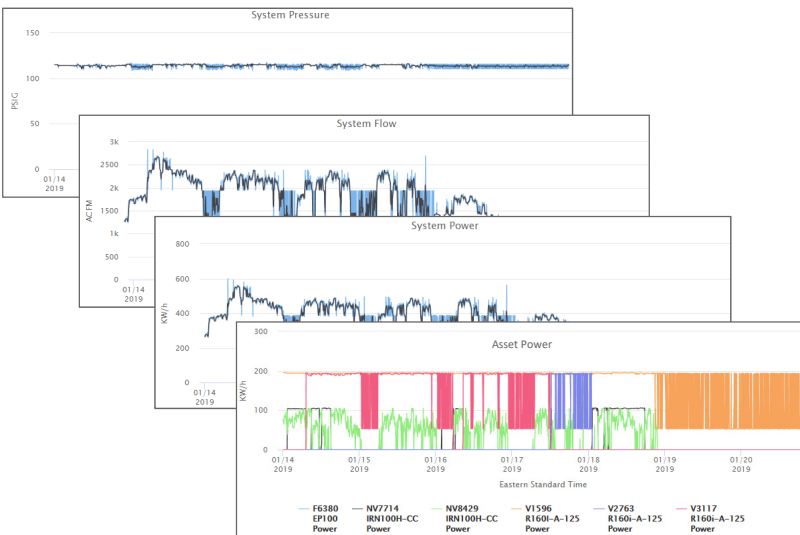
System Pressure

150
100
50
0
PSIG
01/14
2019

System Flow

3k
2500
2k
1500
1k
500
0
ACFM
01/14
2019

System Power

800
600
400
200
0
KW/h
01/14
2019

Asset Power

300
200
100
0
KW/h
01/14
2019
01/15
2019
01/16
2019
01/17
2019
01/18
2019
01/19
2019
01/20
2019
Eastern Standard Time

F6380 EP100 Power
NV7714 IRN100H-CC Power
NV8429 IRN100H-CC Power
V1596 R160I-A-125 Power
V2763 R160i-A-125 Power
V3117 R160i-A-125 Power